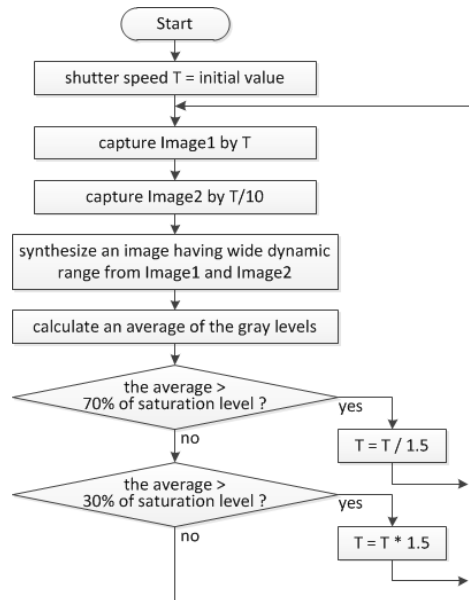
Start

shutter speed T = initial value

capture Image1 by T

capture Image2 by T/10

synthesize an image having wide dynamic range from Image1 and Image2

calculate an average of the gray levels

the average > 70% of saturation level ?

yes

$T = T / 1.5$

no

the average > 30% of saturation level ?

yes

$T = T * 1.5$

no